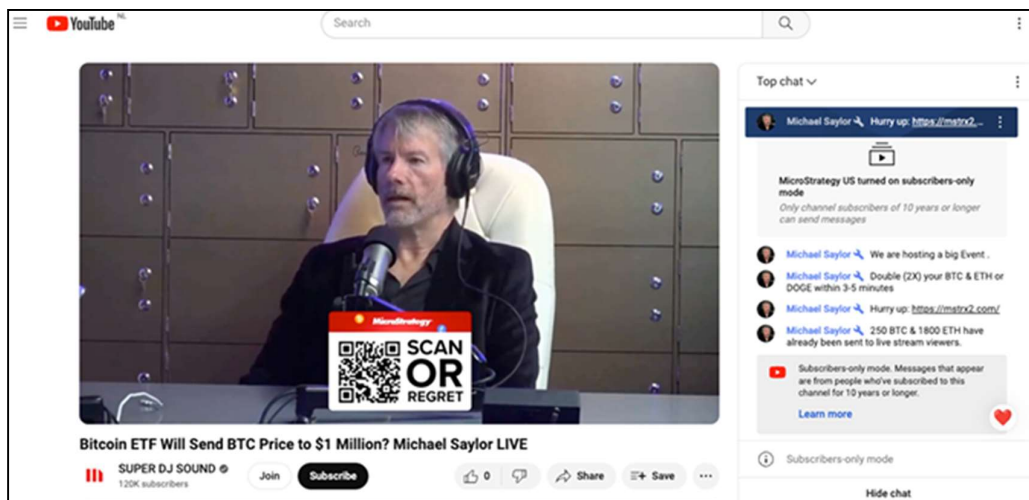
YouTube NL

Search

MicroStrategy

SCAN OR REGRET

Bitcoin ETF Will Send BTC Price to $1 Million? Michael Saylor LIVE

SUPER DJ SOUND
120K subscribers

Join

Subscribe

0

Share

Save

Top chat

Michael Saylor Hurry up: https://mstrx2...

MicroStrategy US turned on subscribers-only mode

Only channel subscribers of 10 years or longer can send messages

Michael Saylor We are hosting a big Event .

Michael Saylor Double (2X) your BTC & ETH or DOGE within 3-5 minutes

Michael Saylor Hurry up: https://mstrx2.com/

Michael Saylor 250 BTC & 1800 ETH have already been sent to live stream viewers.

Subscribers-only mode. Messages that appear are from people who've subscribed to this channel for 10 years or longer.

Learn more

Subscribers-only mode

Hide chat